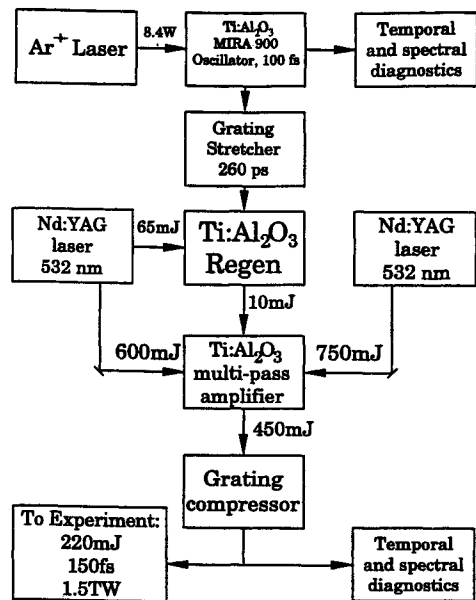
$Ar^+$ Laser

8.4W

$Ti:Al_2O_3$ MIRA 900 Oscillator, 100 fs

Temporal and spectral diagnostics

Grating Stretcher 260 ps

Nd:YAG laser 532 nm

65mJ

$Ti:Al_2O_3$ Regen

Nd:YAG laser 532 nm

10mJ

600mJ

$Ti:Al_2O_3$ multi-pass amplifier

750mJ

450mJ

Grating compressor

To Experiment: 220mJ 150fs 1.5TW

Temporal and spectral diagnostics